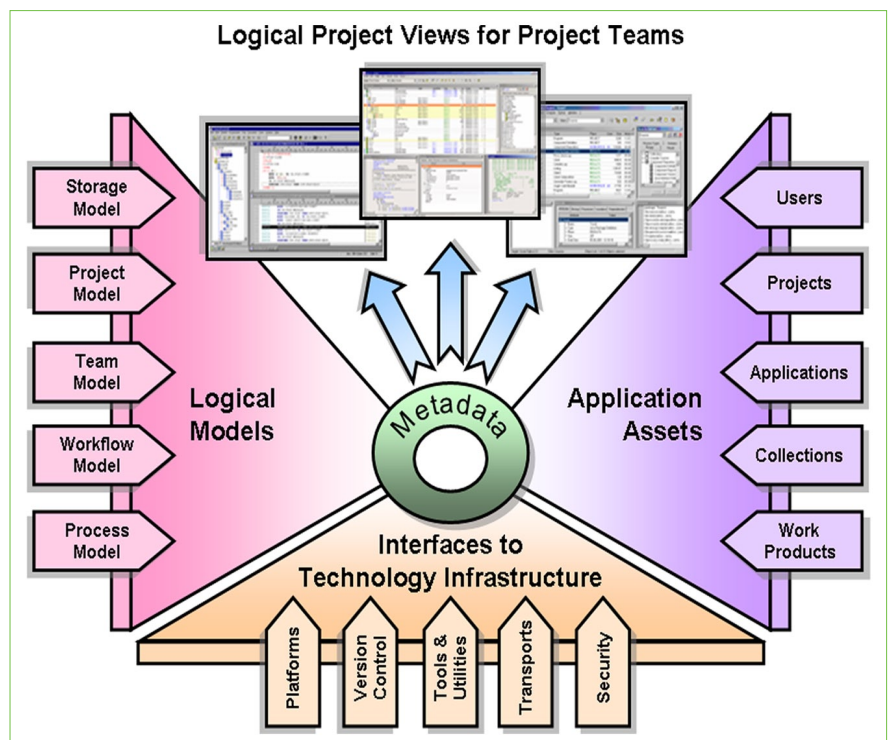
Logical Project Views for Project Teams

Storage Model

Project Model

Team Model

Workflow Model

Process Model

Logical Models

Metadata

Application Assets

Users

Projects

Applications

Collections

Work Products

Interfaces to Technology Infrastructure

Platforms

Version Control

Tools & Utilities

Transports

Security